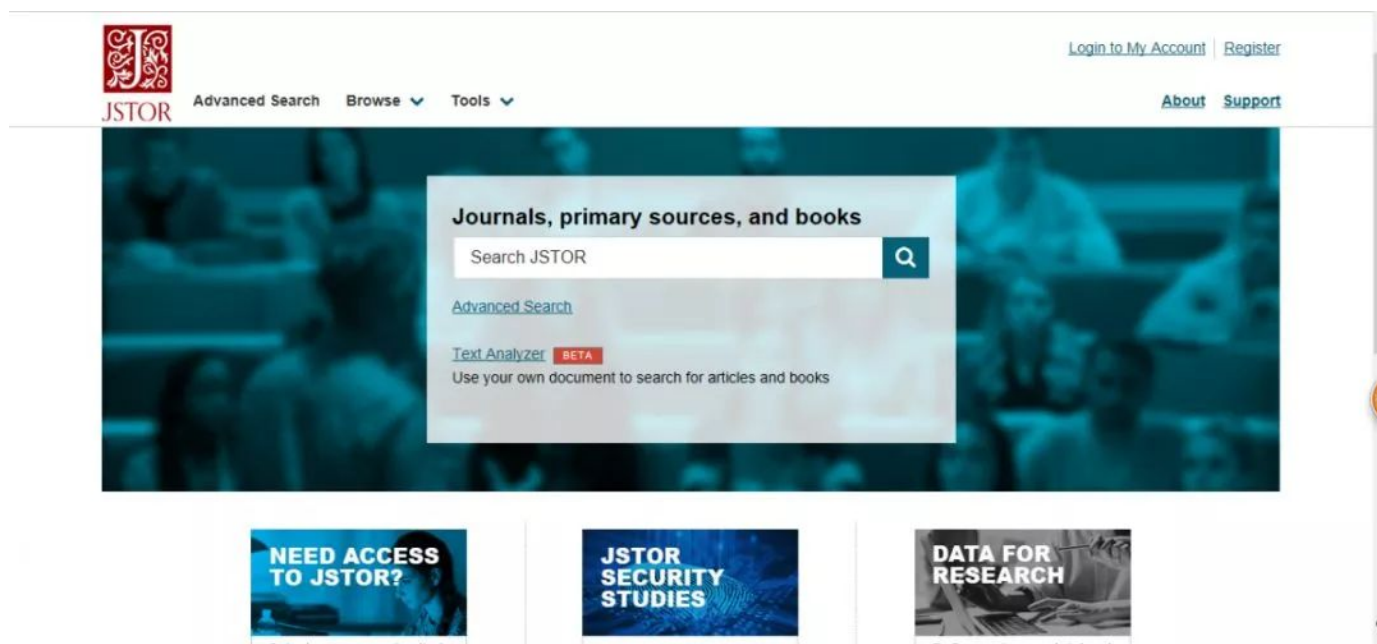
JSTOR

Advanced Search Browse Tools

Login to My Account | Register

About Support

Journals, primary sources, and books

Search JSTOR

Advanced Search

Text Analyzer BETA
Use your own document to search for articles and books

NEED ACCESS TO JSTOR?

JSTOR SECURITY STUDIES

DATA FOR RESEARCH